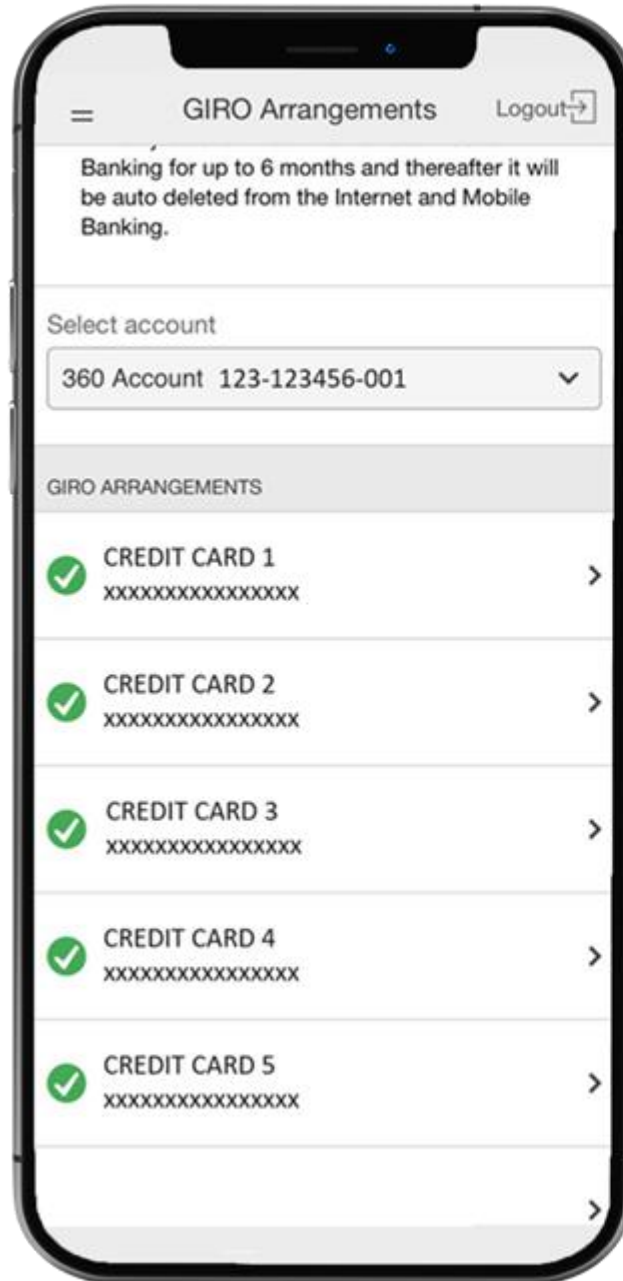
GIRO Arrangements Logout

Banking for up to 6 months and thereafter it will be auto deleted from the Internet and Mobile Banking.

Select account

360 Account 123-123456-001

GIRO ARRANGEMENTS

CREDIT CARD 1
XXXXXXXXXXXXXXXX

CREDIT CARD 2
XXXXXXXXXXXXXXXX

CREDIT CARD 3
XXXXXXXXXXXXXXXX

CREDIT CARD 4
XXXXXXXXXXXXXXXX

CREDIT CARD 5
XXXXXXXXXXXXXXXX